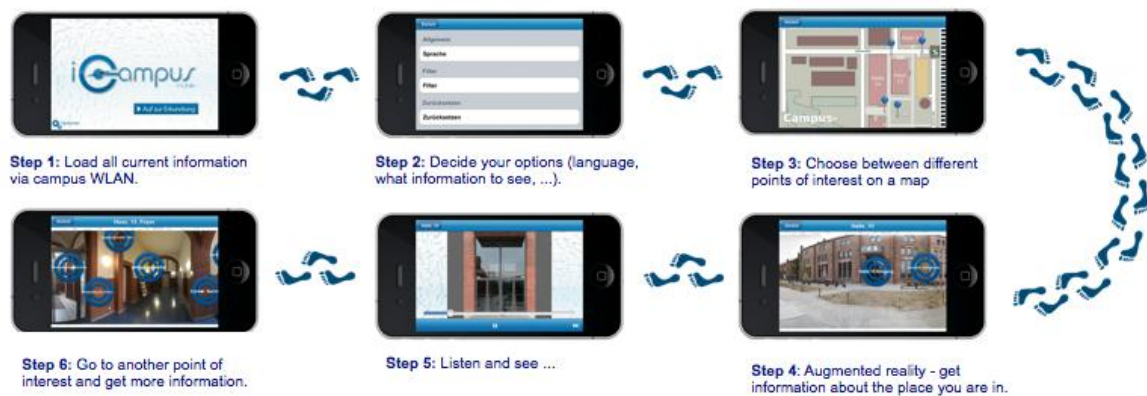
iCampus
mobile
Auf zur Erkundung
Optionen

Step 1: Load all current information via campus WLAN.

Zurück
Allgemein
Sprache
Filter
Filter
Zurücksetzen
Zurücksetzen

Step 2: Decide your options (language, what information to see, ...).

Zurück
Campus-

Step 3: Choose between different points of interest on a map

Zurück
Haus 10 Foyer

Step 6: Go to another point of interest and get more information.

Haus 10

Step 5: Listen and see ...

Zurück
Haus 10

Step 4: Augmented reality - get information about the place you are in.